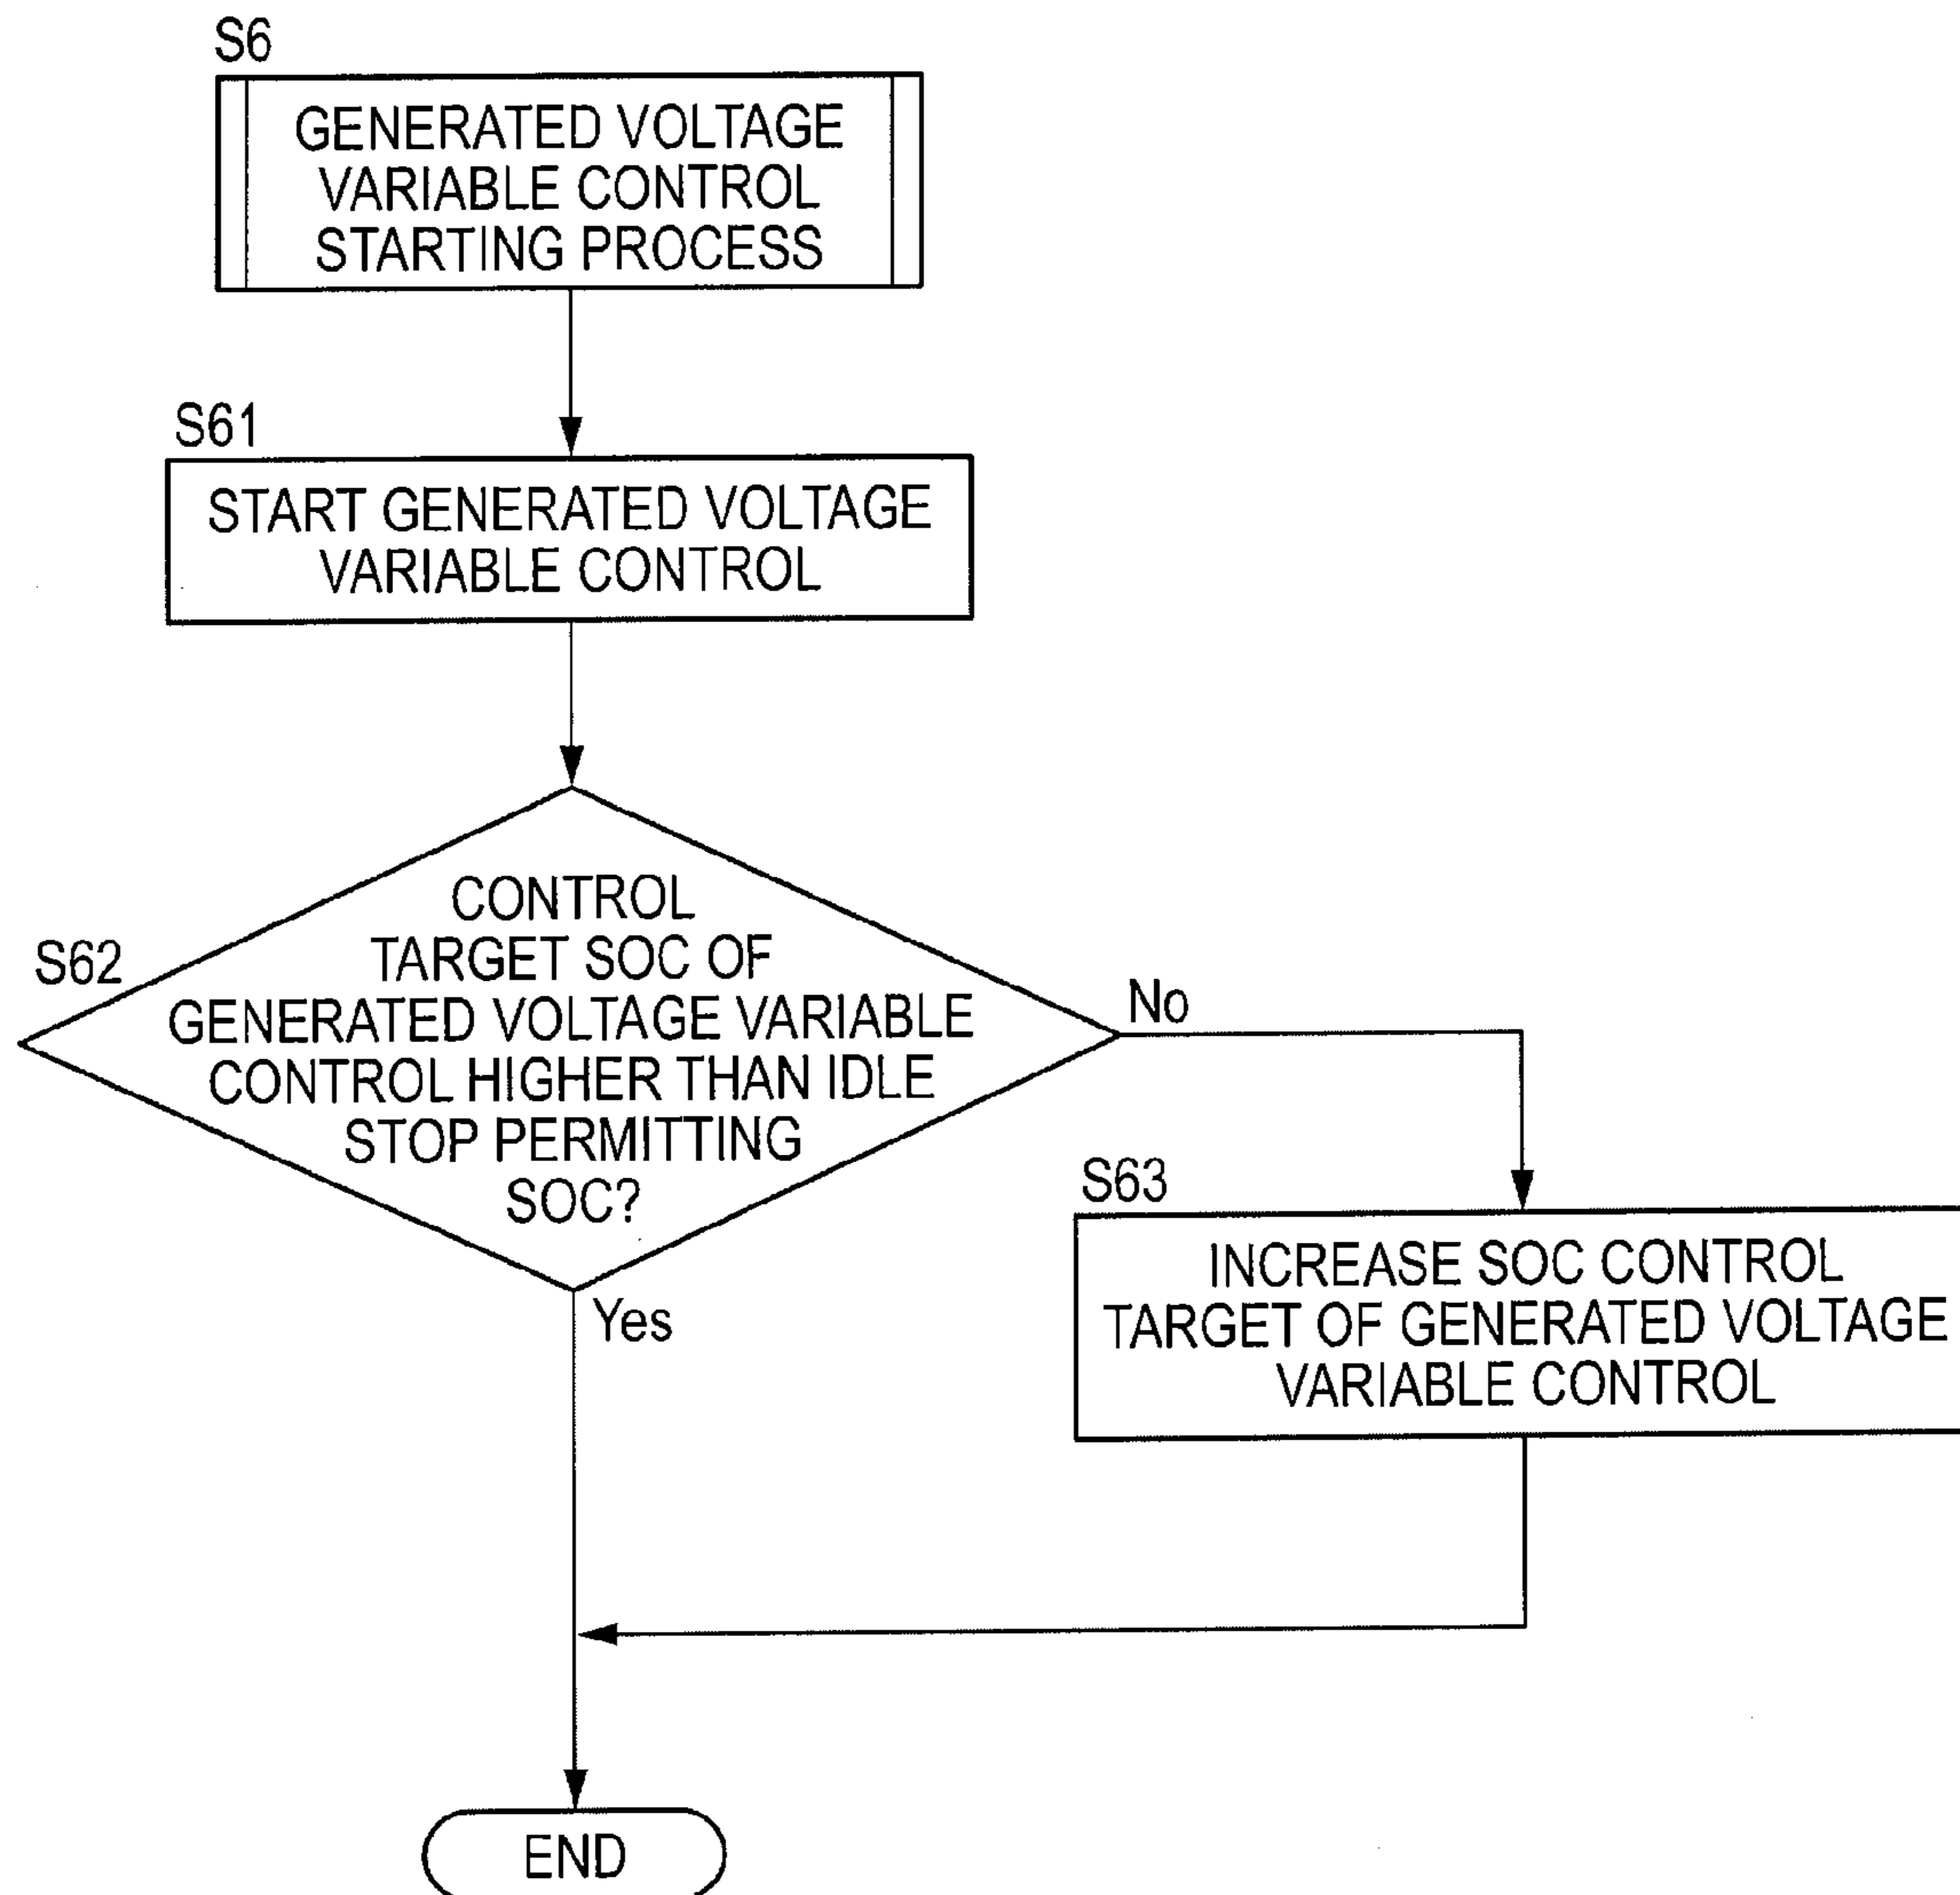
S6

GENERATED VOLTAGE VARIABLE CONTROL STARTING PROCESS

S61

START GENERATED VOLTAGE VARIABLE CONTROL

S62

CONTROL TARGET SOC OF GENERATED VOLTAGE VARIABLE CONTROL HIGHER THAN IDLE STOP PERMITTING SOC?

No

S63

INCREASE SOC CONTROL TARGET OF GENERATED VOLTAGE VARIABLE CONTROL

Yes

END